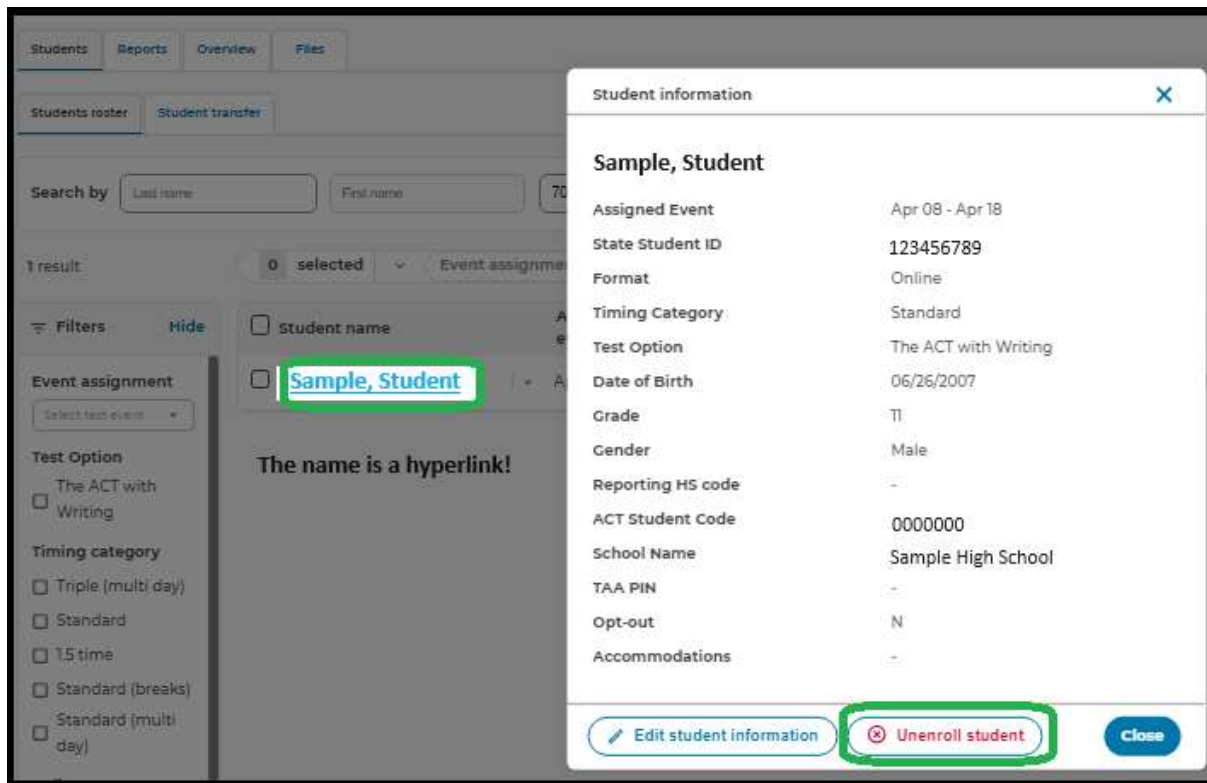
Students Reports Overview Files

Students roster Student transfer

Search by Last name First name 70

1 result 0 selected Event assignme

Filters Hide

Event assignment
Select test event

Test Option
The ACT with Writing

Timing category
Triple (multi day)
Standard
1.5 time
Standard (breaks)
Standard (multi day)

Student name

Sample, Student

The name is a hyperlink!

Student information

Sample, Student

| | |
|---|---|
| Assigned Event | Apr 08 - Apr 18 |
| State Student ID | 123456789 |
| Format | Online |
| Timing Category | Standard |
| Test Option | The ACT with Writing |
| Date of Birth | 06/26/2007 |
| Grade | 11 |
| Gender | Male |
| Reporting HS code | - |
| ACT Student Code | 0000000 |
| School Name | Sample High School |
| TAA PIN | - |
| Opt-out | N |
| Accommodations | - |

Edit student information Unenroll student Close